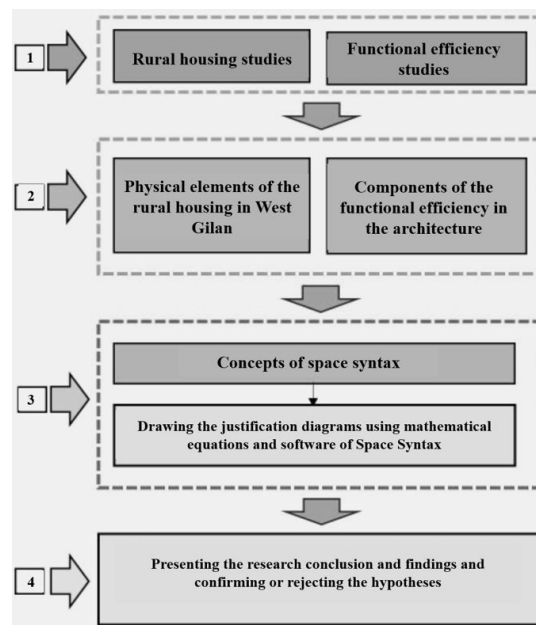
1

Rural housing studies

Functional efficiency studies

2

Physical elements of the rural housing in West Gilan

Components of the functional efficiency in the architecture

3

Concepts of space syntax

Drawing the justification diagrams using mathematical equations and software of Space Syntax

4

Presenting the research conclusion and findings and confirming or rejecting the hypotheses